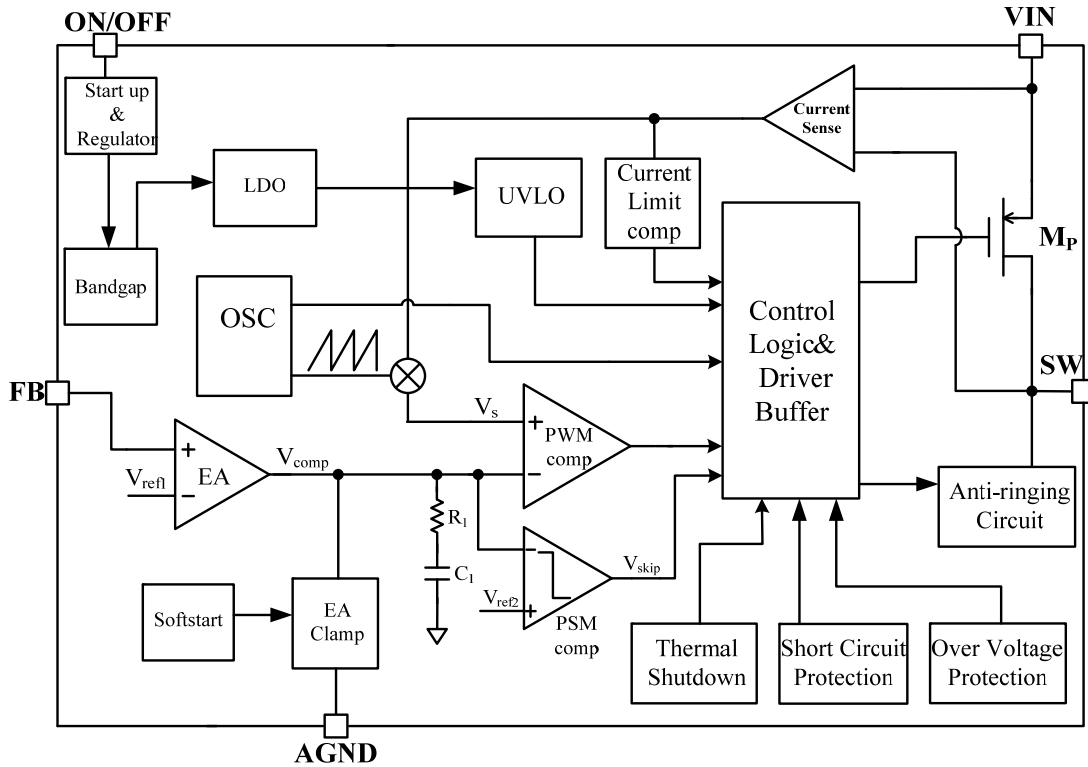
ON/OFF

VIN

Start up & Regulator

Current Sense

LDO

UVLO

Current Limit comp

$M_P$

Bandgap

OSC

Control Logic& Driver Buffer

SW

FB

$V_s$

+

PWM comp

−

+

$V_{ref1}$

EA

−

$V_{comp}$

$R_1$

Anti-ringing Circuit

−

$C_1$

$V_{skip}$

Softstart

EA Clamp

$V_{ref2}$

+

PSM comp

Thermal Shutdown

Short Circuit Protection

Over Voltage Protection

AGND